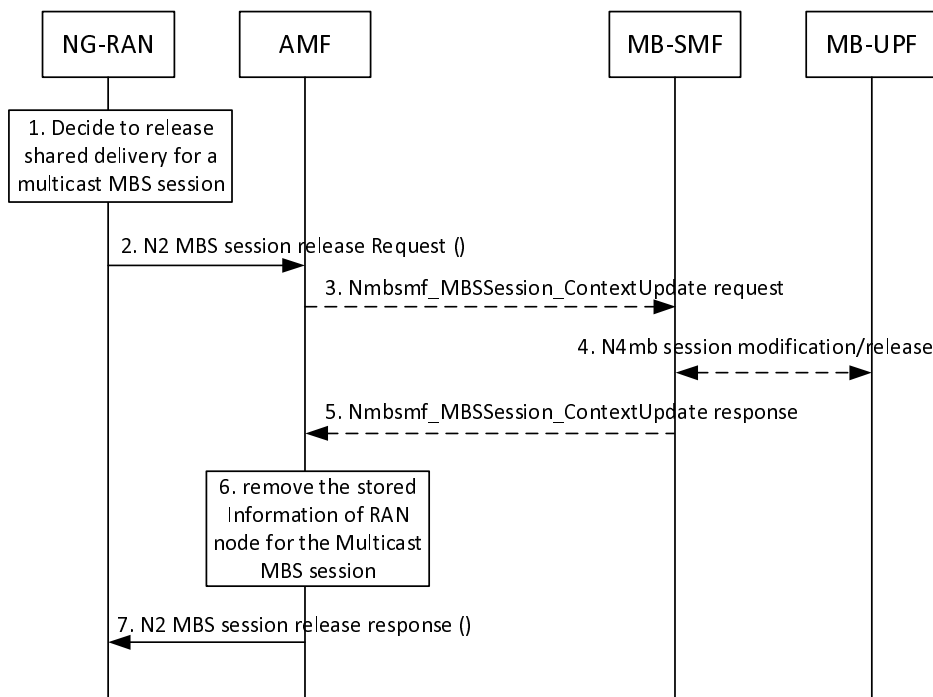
NG-RAN

AMF

MB-SMF

MB-UPF

1. Decide to release shared delivery for a multicast MBS session

2. N2 MBS session release Request ()

3. Nmbsmf_MBSSession_ContextUpdate request

4. N4mb session modification/release

5. Nmbsmf_MBSSession_ContextUpdate response

6. remove the stored Information of RAN node for the Multicast MBS session

7. N2 MBS session release response ()